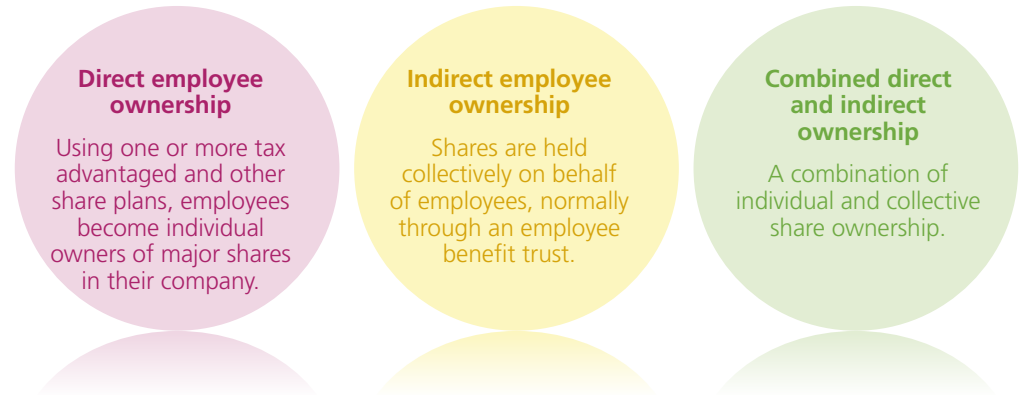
Direct employee ownership

Using one or more tax advantaged and other share plans, employees become individual owners of major shares in their company.

Indirect employee ownership

Shares are held collectively on behalf of employees, normally through an employee benefit trust.

Combined direct and indirect ownership

A combination of individual and collective share ownership.